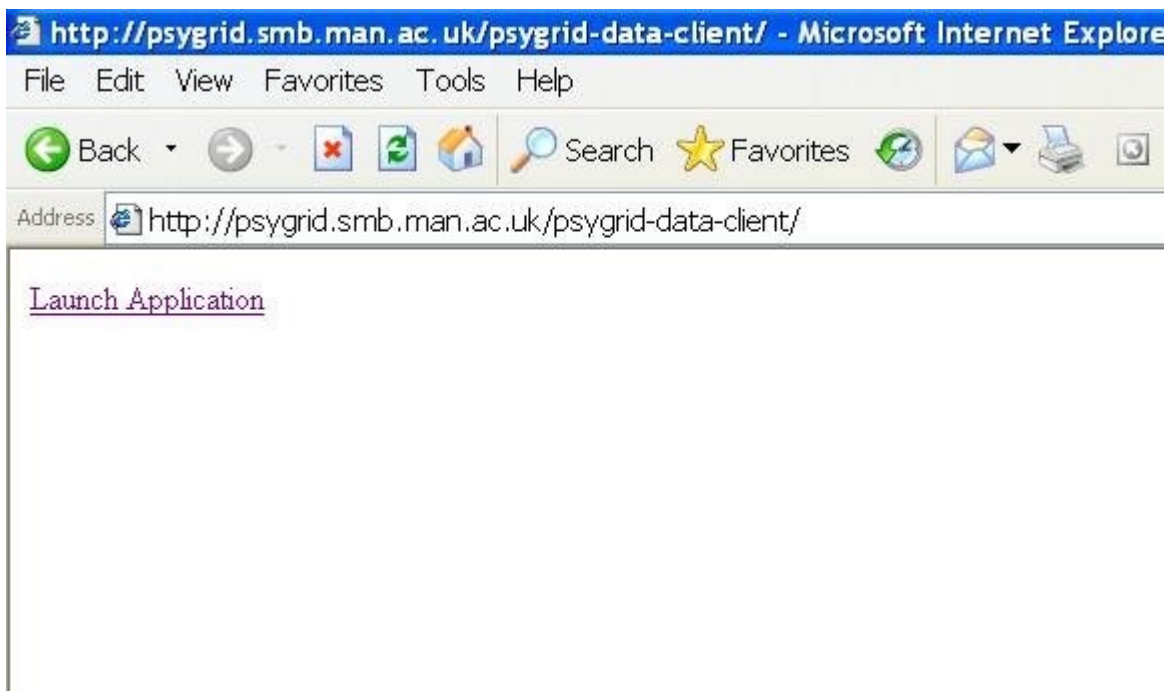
http://psygrid.smb.man.ac.uk/psygrid-data-client/ - Microsoft Internet Explore

File Edit View Favorites Tools Help

Back Search Favorites

Address http://psygrid.smb.man.ac.uk/psygrid-data-client/

Launch Application